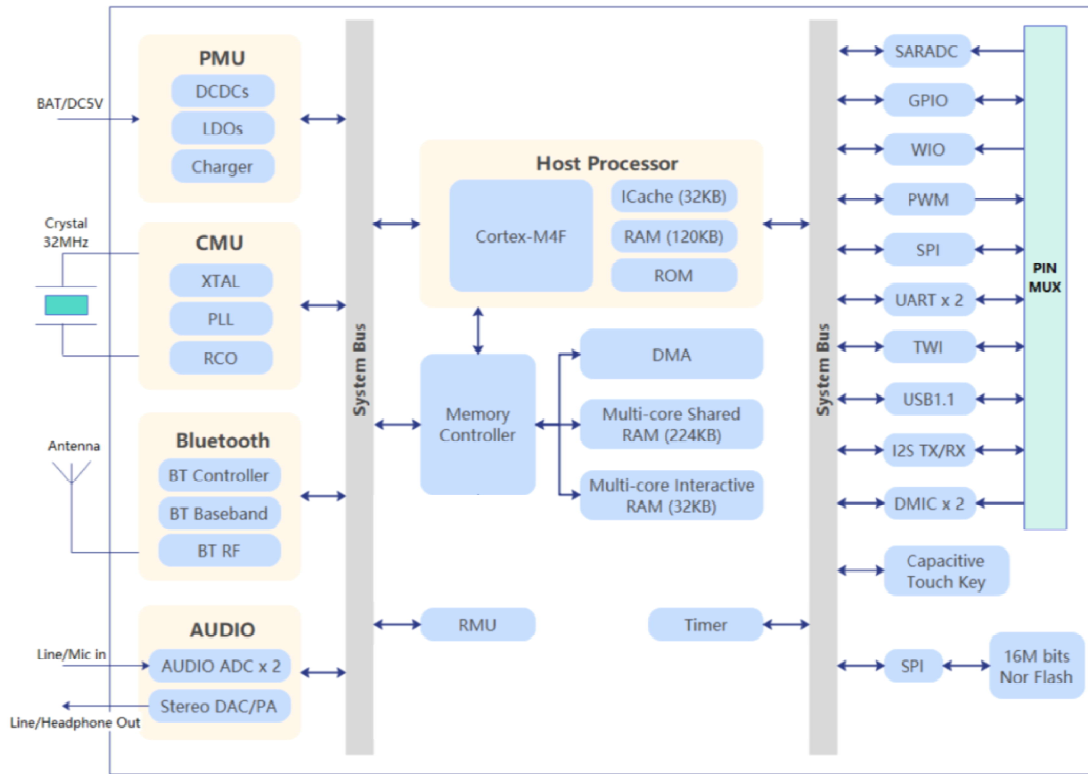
BAT/DC5V

PMU
DCDCs
LDOs
Charger

Crystal 32MHz

CMU
XTAL
PLL
RCO

Antenna

Bluetooth
BT Controller
BT Baseband
BT RF

Line/Mic in

Line/Headphone Out

AUDIO
AUDIO ADC x 2
Stereo DAC/PA

System Bus

Host Processor
Cortex-M4F
ICache (32KB)
RAM (120KB)
ROM

Memory Controller

DMA
Multi-core Shared RAM (224KB)
Multi-core Interactive RAM (32KB)

RMU

Timer

System Bus

SARADC
GPIO
WIO
PWM
SPI
UART x 2
TWI
USB1.1
I2S TX/RX
DMIC x 2

PIN MUX

Capacitive Touch Key

SPI

16M bits Nor Flash